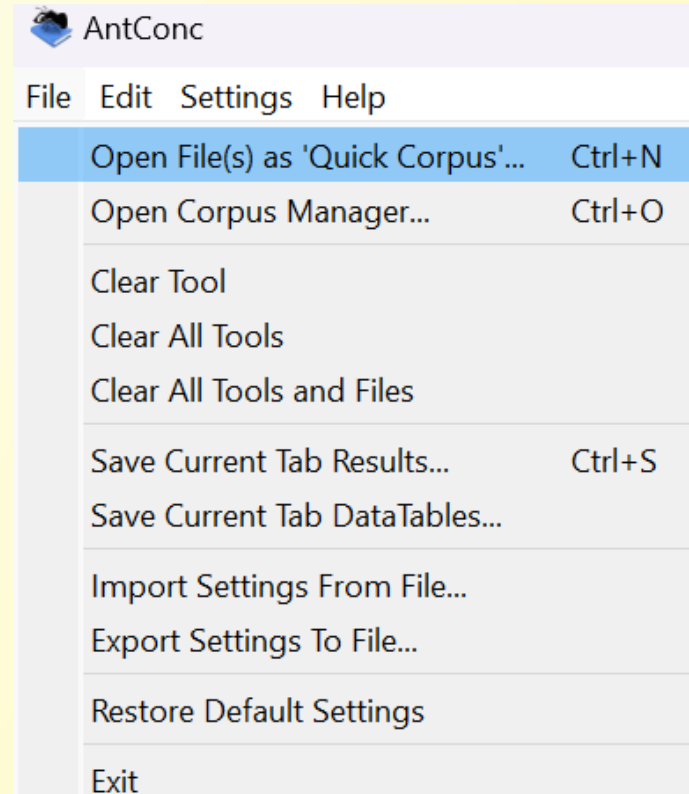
AntConc

File Edit Settings Help

Open File(s) as 'Quick Corpus'... Ctrl+N
Open Corpus Manager... Ctrl+O

Clear Tool
Clear All Tools
Clear All Tools and Files

Save Current Tab Results... Ctrl+S
Save Current Tab DataTables...

Import Settings From File...
Export Settings To File...

Restore Default Settings

Exit